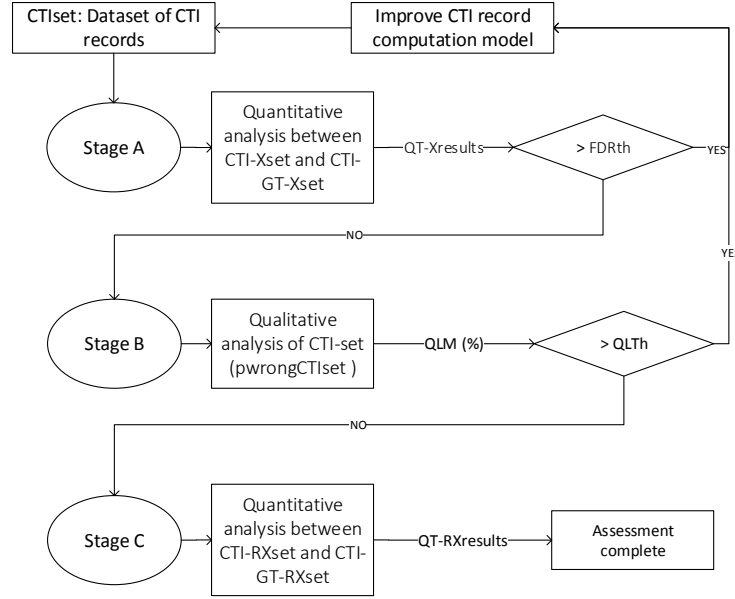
CTIset: Dataset of CTI records

Improve CTI record computation model

Stage A

Quantitative analysis between CTI-Xset and CTI-GT-Xset

QT-Xresults

> FDRth

YES

NO

YE

Stage B

Qualitative analysis of CTI-set (pwrongCTIset )

QLM (%)

> QLTh

NO

Stage C

Quantitative analysis between CTI-RXset and CTI-GT-RXset

QT-RXresults

Assessment complete